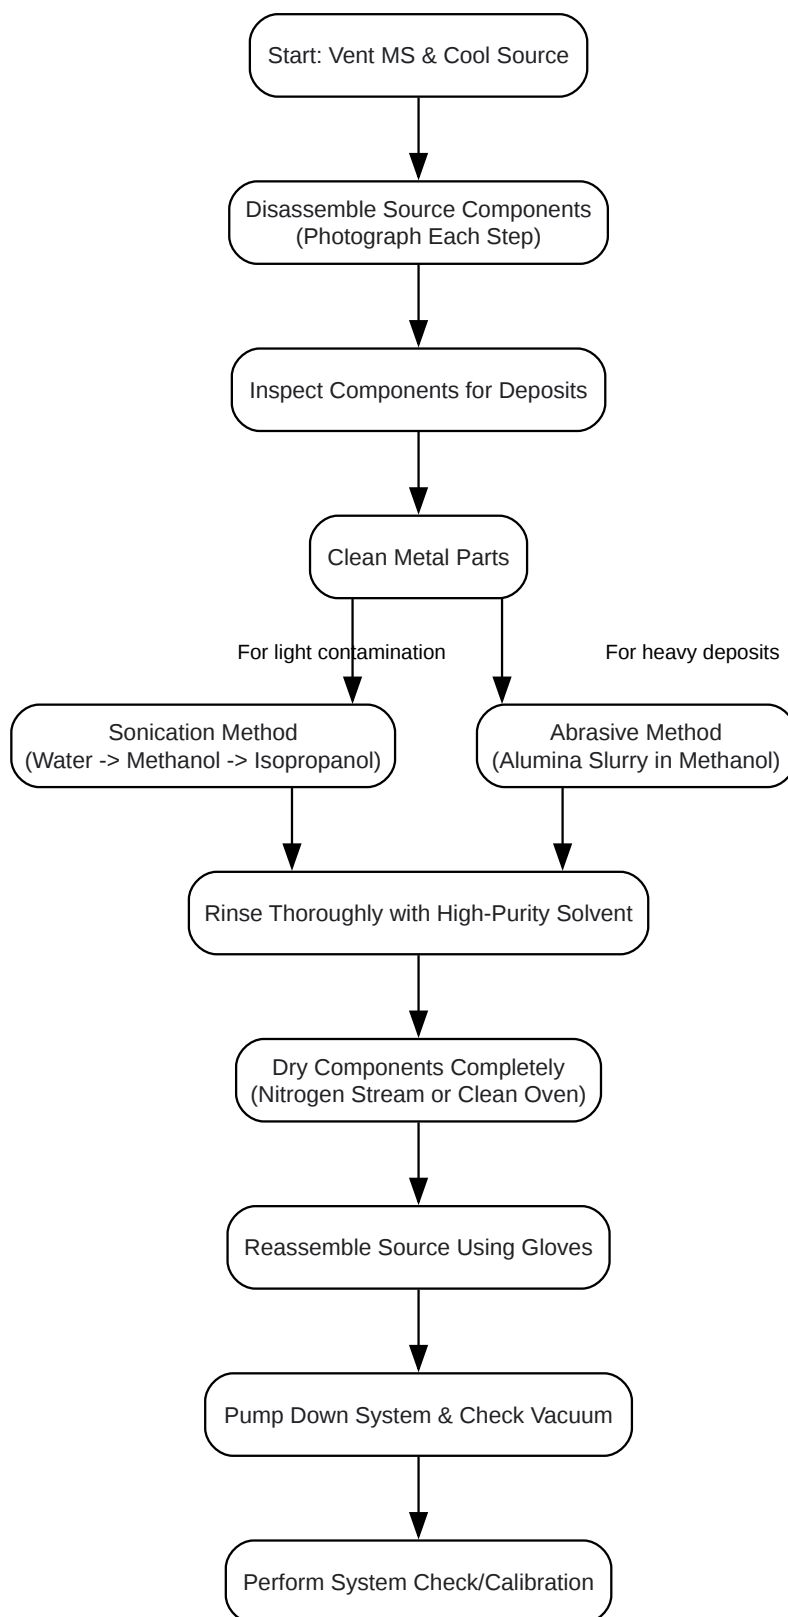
Start: Vent MS & Cool Source

Disassemble Source Components
(Photograph Each Step)

Inspect Components for Deposits

Clean Metal Parts

For light contamination

For heavy deposits

Sonication Method
(Water -> Methanol -> Isopropanol)

Abrasive Method
(Alumina Slurry in Methanol)

Rinse Thoroughly with High-Purity Solvent

Dry Components Completely
(Nitrogen Stream or Clean Oven)

Reassemble Source Using Gloves

Pump Down System & Check Vacuum

Perform System Check/Calibration